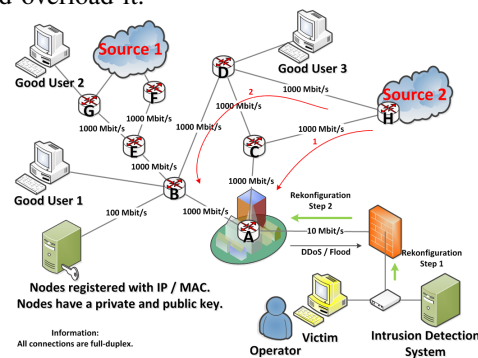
d overload it.

Source 1

Good User 2

Good User 3

Source 2

G

F

D

H

C

E

B

A

Good User 1

1000 Mbit/s

1000 Mbit/s

1000 Mbit/s

1000 Mbit/s

1000 Mbit/s

1000 Mbit/s

1000 Mbit/s

1000 Mbit/s

1000 Mbit/s

100 Mbit/s

2

1

Rekonfiguration Step 2

10 Mbit/s

DDoS / Flood

Rekonfiguration Step 1

Nodes registered with IP / MAC. Nodes have a private and public key.

Information: All connections are full-duplex.

Victim

Operator

Intrusion Detection System